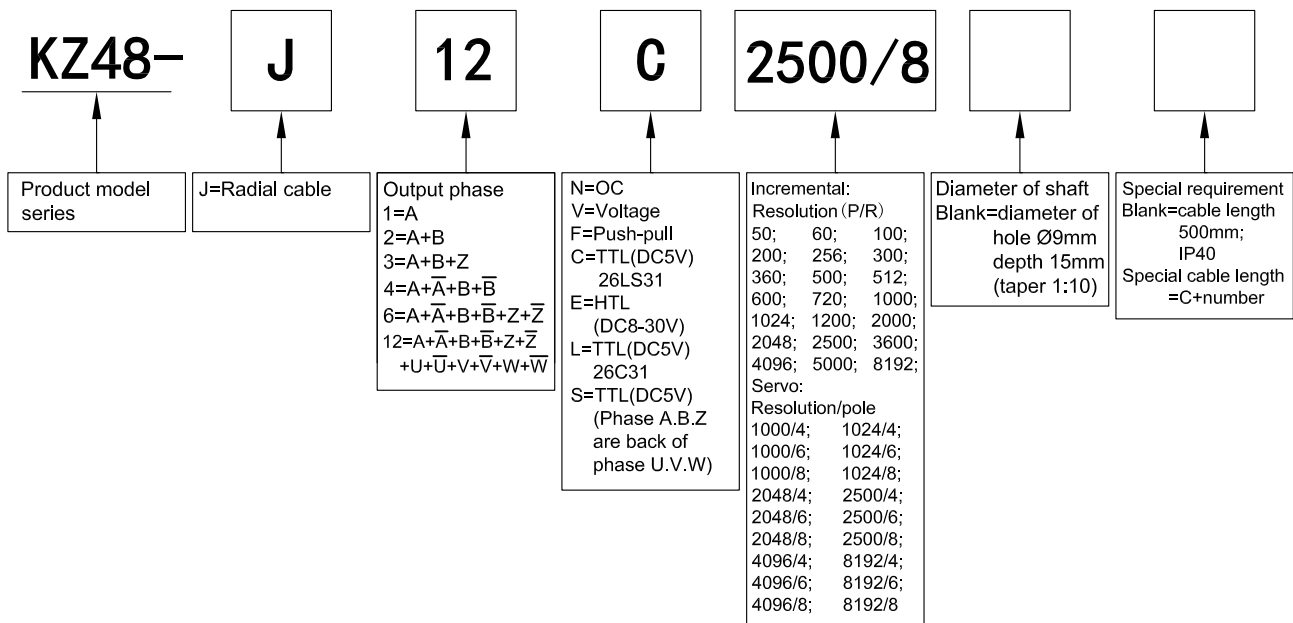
KZ48- J 12 C 2500/8

Product model series

J=Radial cable

Output phase
1=A
2=A+B
3=A+B+Z
4=A+$\overline{A}$+B+$\overline{B}$
6=A+$\overline{A}$+B+$\overline{B}$+Z+$\overline{Z}$
12=A+$\overline{A}$+B+$\overline{B}$+Z+$\overline{Z}$+U+$\overline{U}$+V+$\overline{V}$+W+$\overline{W}$

N=OC
V=Voltage
F=Push-pull
C=TTL(DC5V) 26LS31
E=HTL (DC8-30V)
L=TTL(DC5V) 26C31
S=TTL(DC5V) (Phase A.B.Z are back of phase U.V.W)

Incremental:
Resolution (P/R)
50; 60; 100;
200; 256; 300;
360; 500; 512;
600; 720; 1000;
1024; 1200; 2000;
2048; 2500; 3600;
4096; 5000; 8192;
Servo:
Resolution/pole
1000/4; 1024/4;
1000/6; 1024/6;
1000/8; 1024/8;
2048/4; 2500/4;
2048/6; 2500/6;
2048/8; 2500/8;
4096/4; 8192/4;
4096/6; 8192/6;
4096/8; 8192/8

Diameter of shaft
Blank=diameter of hole Ø9mm depth 15mm (taper 1:10)

Special requirement
Blank=cable length 500mm; IP40
Special cable length =C+number